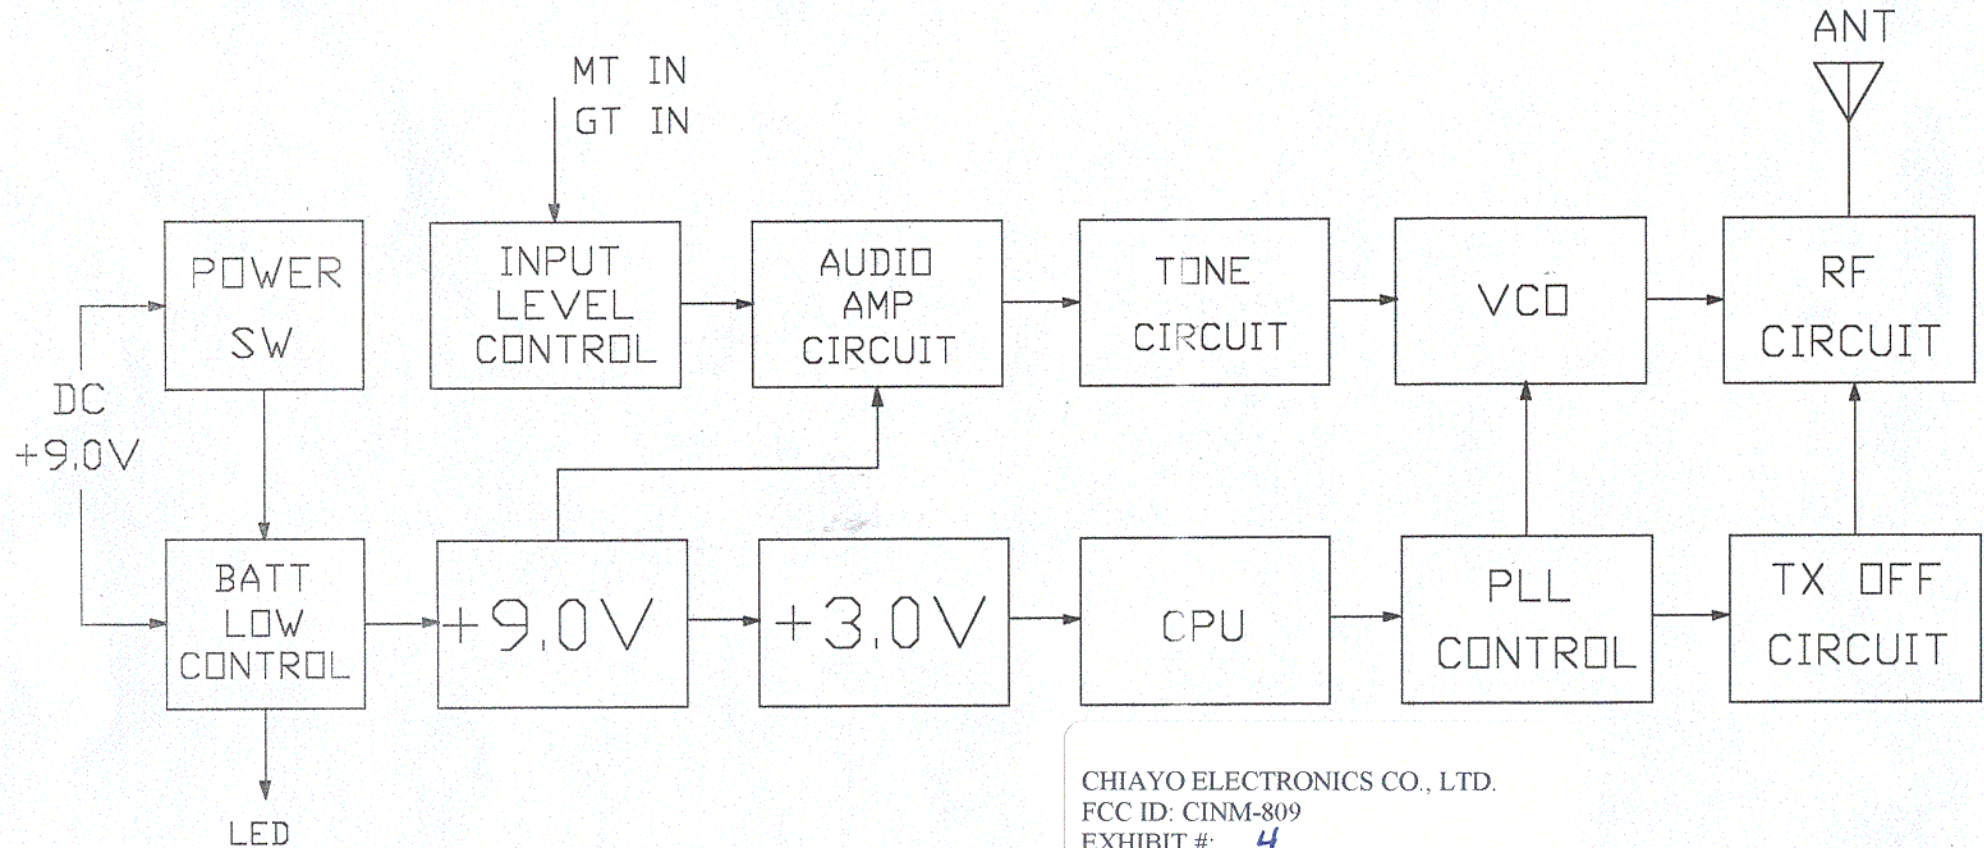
ANT

MT IN
GT IN

POWER SW

INPUT LEVEL CONTROL

AUDIO AMP CIRCUIT

TONE CIRCUIT

VCO

RF CIRCUIT

DC +9.0V

BATT LOW CONTROL

+9.0V

+3.0V

CPU

PLL CONTROL

TX OFF CIRCUIT

LED

CHIAYO ELECTRONICS CO., LTD.
FCC ID: CINM-809
EXHIBIT #: 4